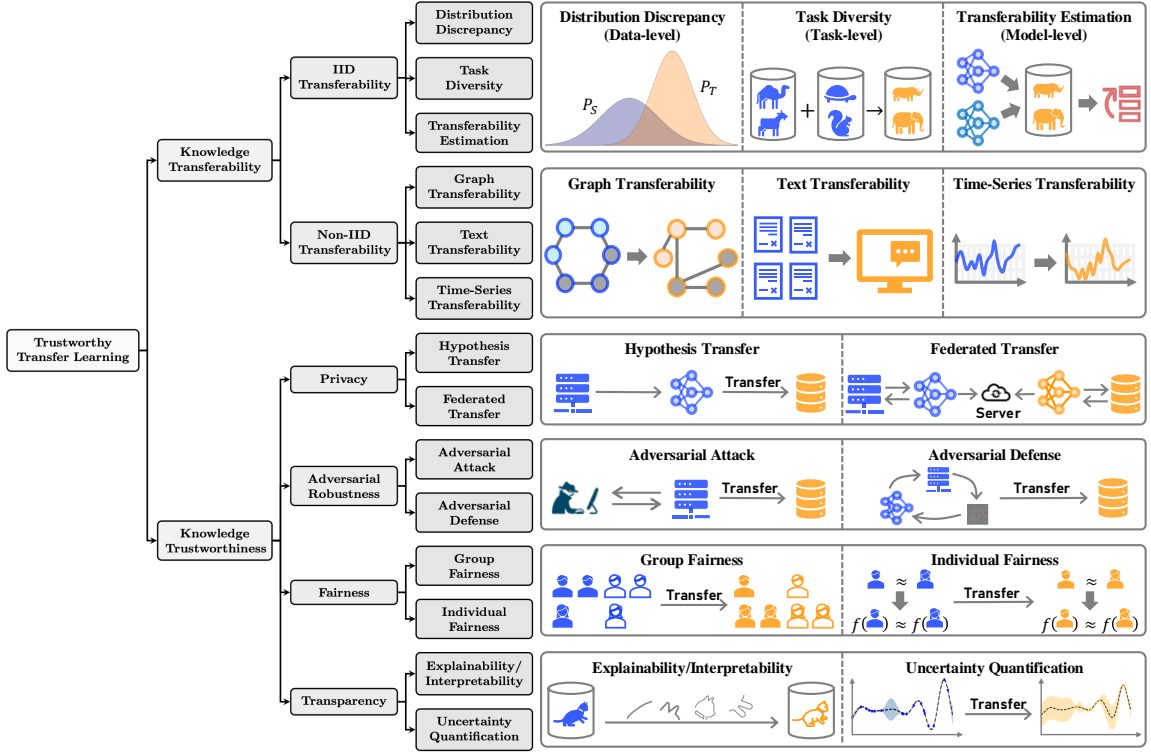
Trustworthy Transfer Learning

Knowledge Transferability

IID Transferability

Distribution Discrepancy

Task Diversity

Transferability Estimation

Non-IID Transferability

Graph Transferability

Text Transferability

Time-Series Transferability

Knowledge Trustworthiness

Privacy

Hypothesis Transfer

Federated Transfer

Adversarial Robustness

Adversarial Attack

Adversarial Defense

Fairness

Group Fairness

Individual Fairness

Transparency

Explainability/ Interpretability

Uncertainty Quantification

Distribution Discrepancy (Data-level)

$P_S$ $P_T$

Task Diversity (Task-level)

+

Transferability Estimation (Model-level)

Graph Transferability

Text Transferability

Time-Series Transferability

Hypothesis Transfer

Transfer

Federated Transfer

Server

Adversarial Attack

Transfer

Adversarial Defense

Transfer

Group Fairness

Transfer

Individual Fairness

$\approx$

$f(\,) \approx f(\,)$

Transfer

$\approx$

$f(\,) \approx f(\,)$

Explainability/Interpretability

Uncertainty Quantification

Transfer